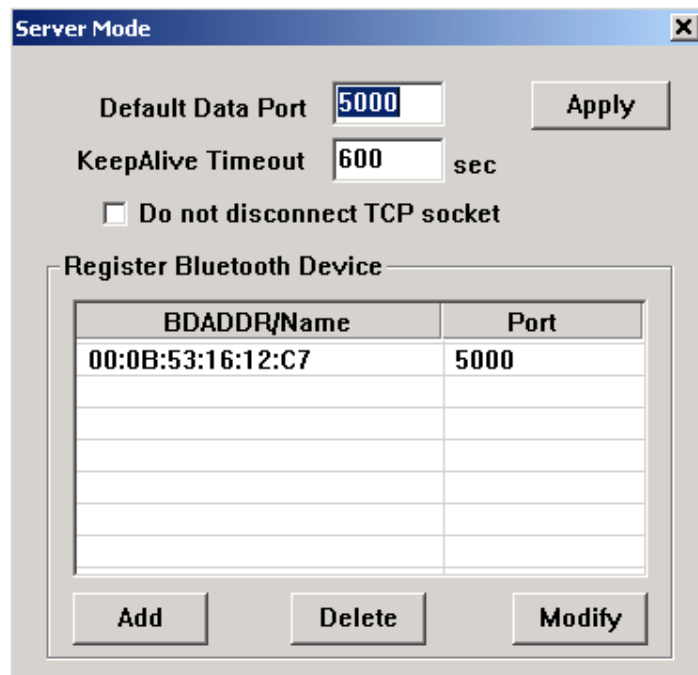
Server Mode

Default Data Port 5000

Apply

KeepAlive Timeout 600 sec

Do not disconnect TCP socket

Register Bluetooth Device

| BDADDR/Name | Port |
|---|---|
| 00:0B:53:16:12:C7 | 5000 |

Add Delete Modify